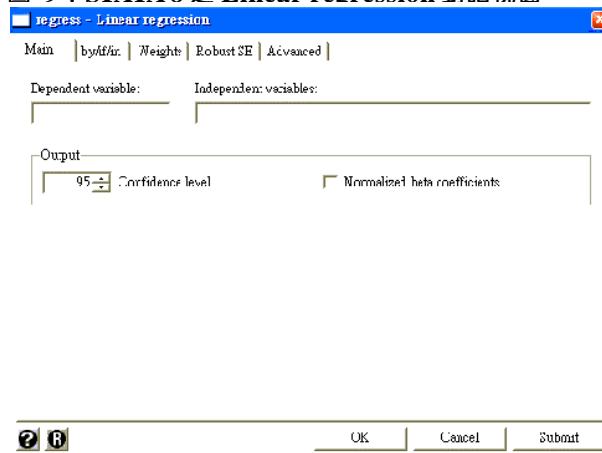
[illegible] STATA 之 Linear regression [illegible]

regress - Linear regression

Main | by/if/in | Weights | Robust SE | Advanced

Dependent variable:

Independent variables:

Output

95 Confidence level

Normalized beta coefficients

OK

Cancel

Submit